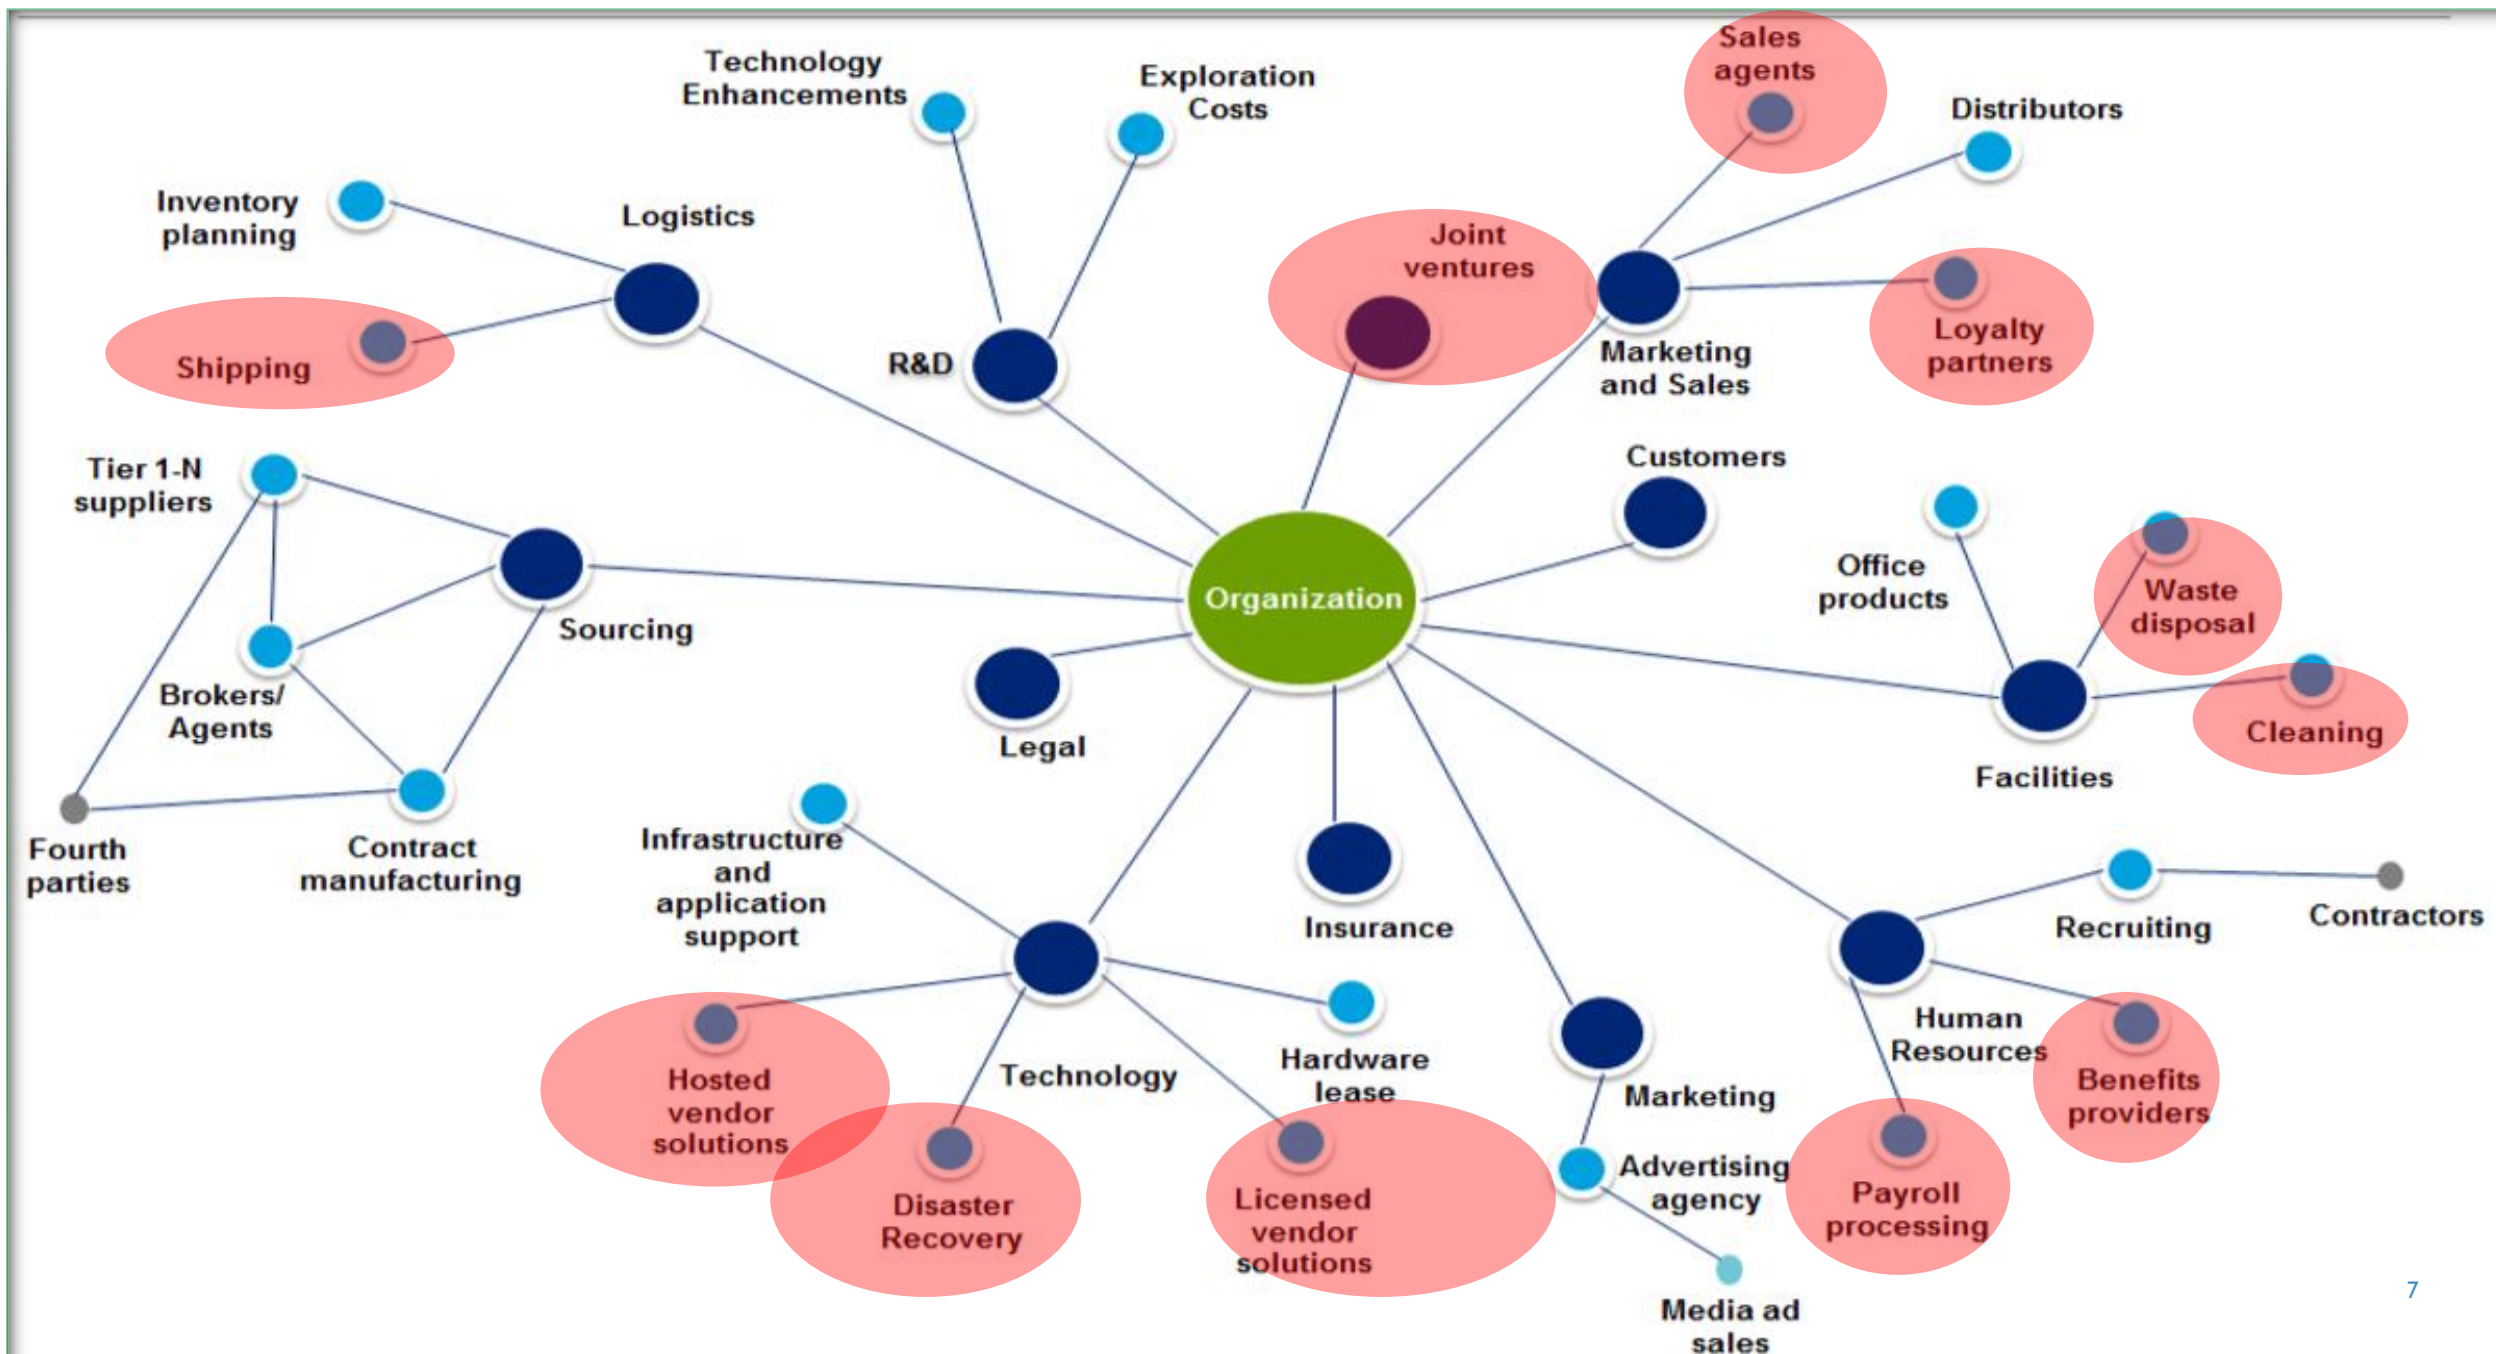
Technology Enhancements

Exploration Costs

Sales agents

Distributors

Inventory planning

Logistics

Joint ventures

Shipping

R&D

Marketing and Sales

Loyalty partners

Customers

Tier 1-N suppliers

Office products

Waste disposal

Organization

Sourcing

Brokers/ Agents

Legal

Cleaning

Facilities

Fourth parties

Contract manufacturing

Infrastructure and application support

Insurance

Recruiting

Contractors

Human Resources

Hosted vendor solutions

Technology

Hardware lease

Marketing

Benefits providers

Disaster Recovery

Licensed vendor solutions

Advertising agency

Payroll processing

Media ad sales

7